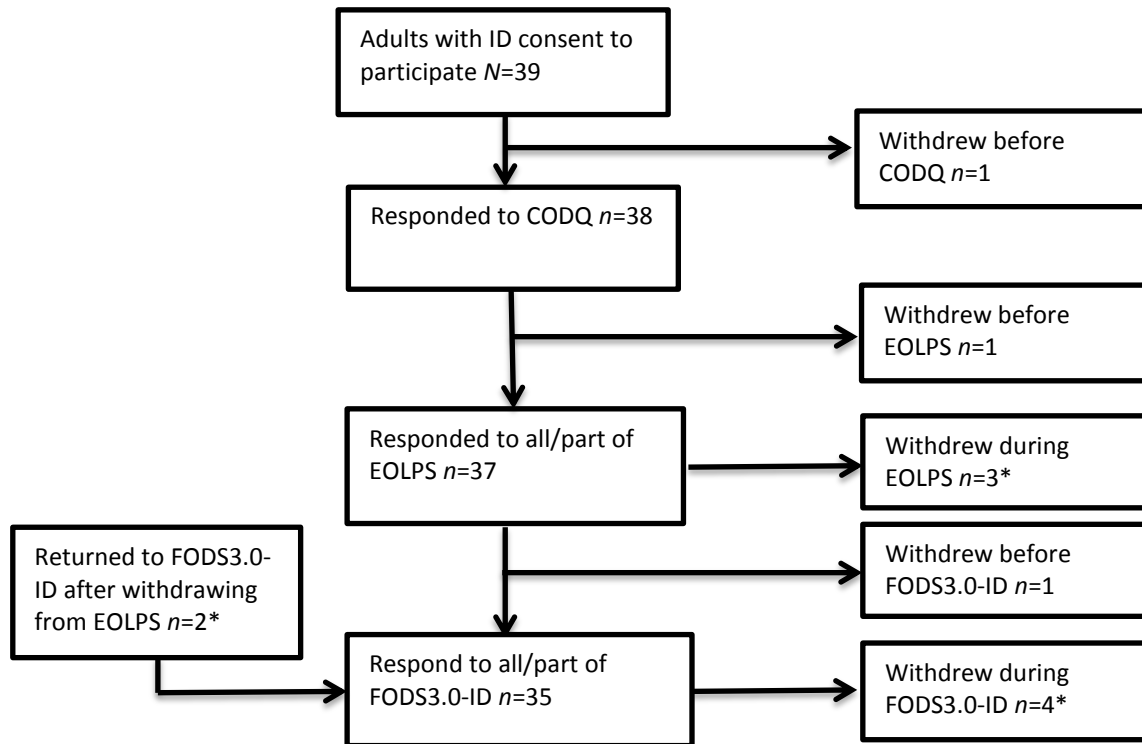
Adults with ID consent to participate $N$=39

Withdrew before CODQ $n$=1

Responded to CODQ $n$=38

Withdrew before EOLPS $n$=1

Responded to all/part of EOLPS $n$=37

Withdrew during EOLPS $n$=3*

Returned to FODS3.0-ID after withdrawing from EOLPS $n$=2*

Withdrew before FODS3.0-ID $n$=1

Respond to all/part of FODS3.0-ID $n$=35

Withdrew during FODS3.0-ID $n$=4*